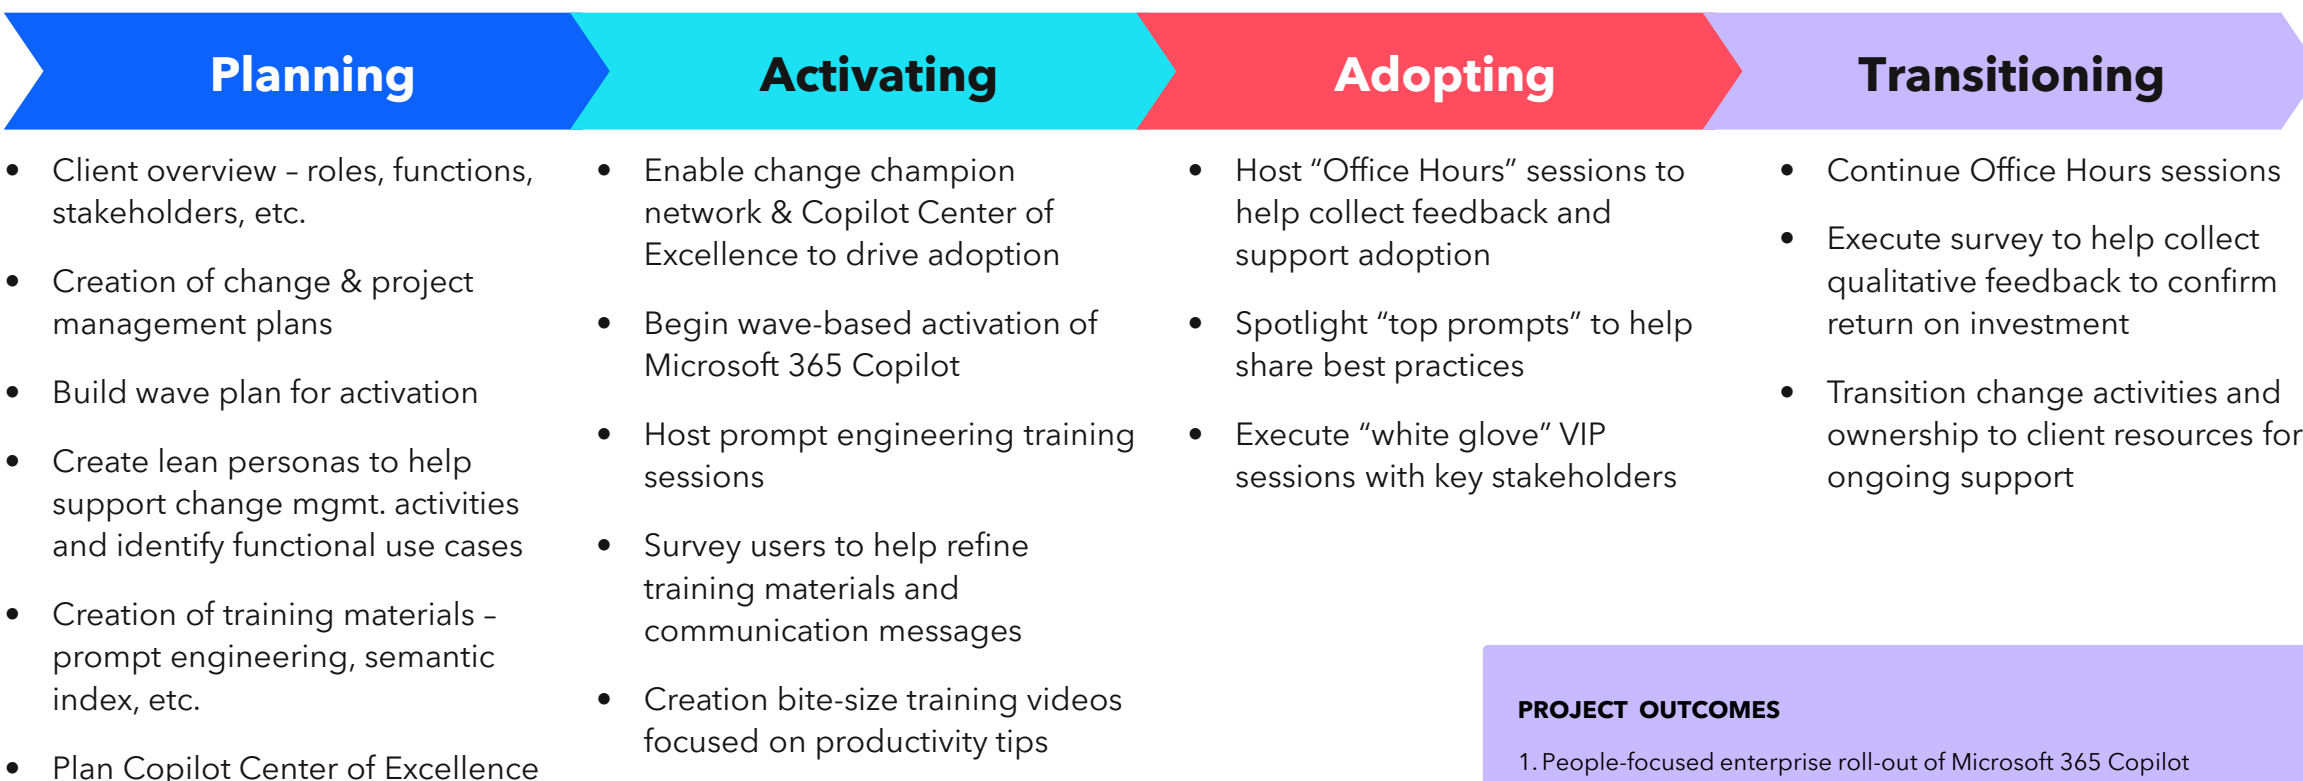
Planning

Activating

Adopting

Transitioning

- Client overview – roles, functions, stakeholders, etc.
- Creation of change & project management plans
- Build wave plan for activation
- Create lean personas to help support change mgmt. activities and identify functional use cases
- Creation of training materials – prompt engineering, semantic index, etc.
- Plan Copilot Center of Excellence

- Enable change champion network & Copilot Center of Excellence to drive adoption
- Begin wave-based activation of Microsoft 365 Copilot
- Host prompt engineering training sessions
- Survey users to help refine training materials and communication messages
- Creation bite-size training videos focused on productivity tips

- Host “Office Hours” sessions to help collect feedback and support adoption
- Spotlight “top prompts” to help share best practices
- Execute “white glove” VIP sessions with key stakeholders

- Continue Office Hours sessions
- Execute survey to help collect qualitative feedback to confirm return on investment
- Transition change activities and ownership to client resources for ongoing support

PROJECT OUTCOMES

1. People-focused enterprise roll-out of Microsoft 365 Copilot